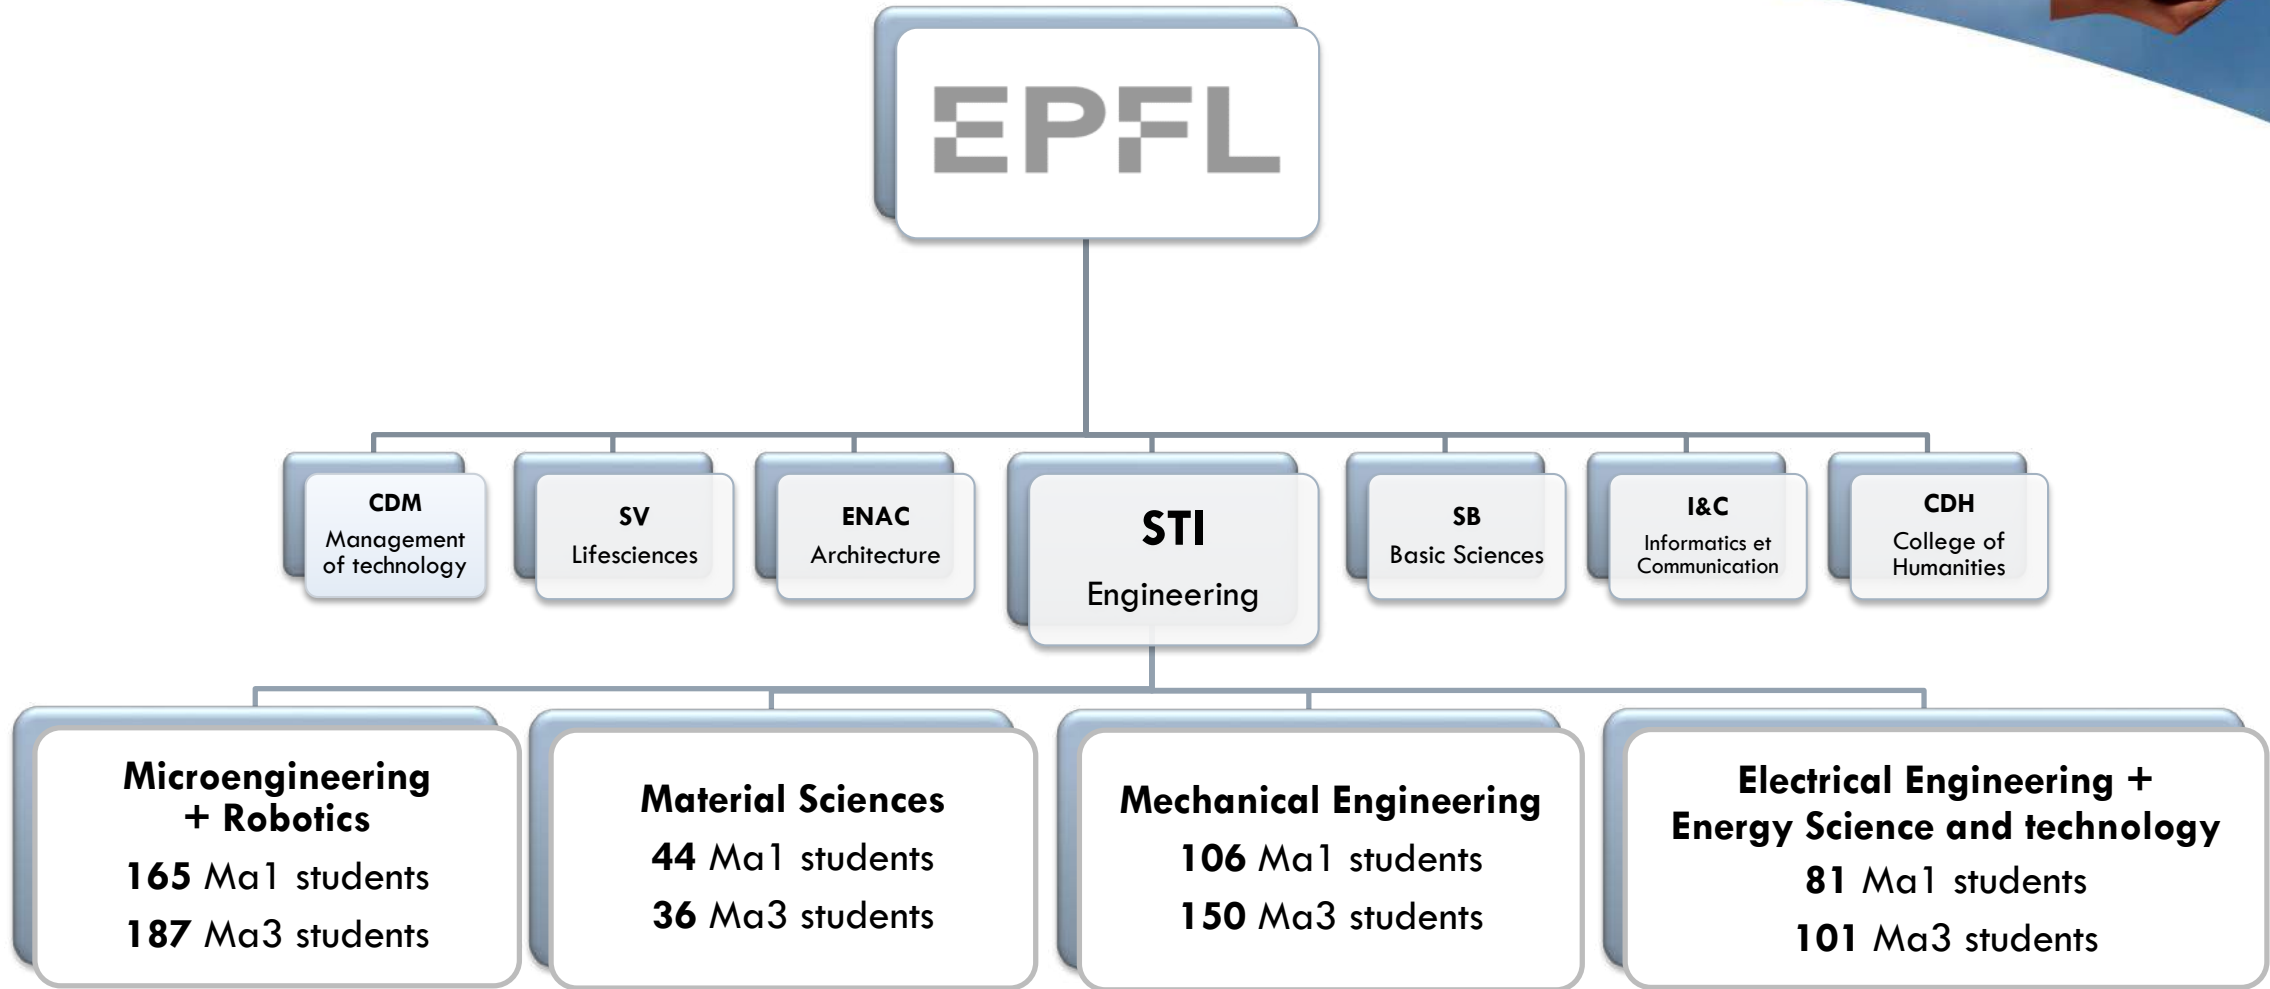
EPFL

CDM
Management of technology

SV
Lifesciences

ENAC
Architecture

STI
Engineering

SB
Basic Sciences

I&C
Informatics et Communication

CDH
College of Humanities

Microengineering + Robotics
**165** Ma1 students
**187** Ma3 students

Material Sciences
**44** Ma1 students
**36** Ma3 students

Mechanical Engineering
**106** Ma1 students
**150** Ma3 students

Electrical Engineering + Energy Science and technology
**81** Ma1 students
**101** Ma3 students